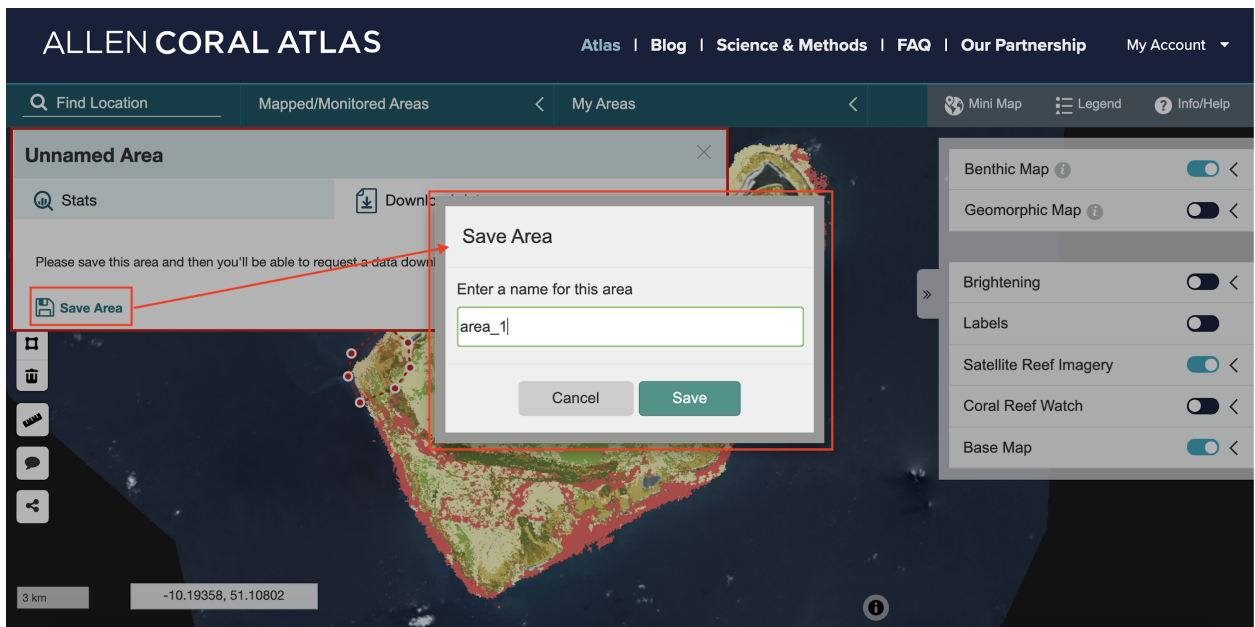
ALLEN CORAL ATLAS

Atlas | Blog | Science & Methods | FAQ | Our Partnership

My Account

Find Location

Mapped/Monitored Areas

My Areas

Mini Map

Legend

Info/Help

Unnamed Area

Stats

Downlo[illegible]

Please save this area and then you'll be able to request a data downl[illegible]

Save Area

Save Area

Enter a name for this area

area_1

Cancel

Save

Benthic Map

Geomorphic Map

Brightening

Labels

Satellite Reef Imagery

Coral Reef Watch

Base Map

3 km

-10.19358, 51.10802